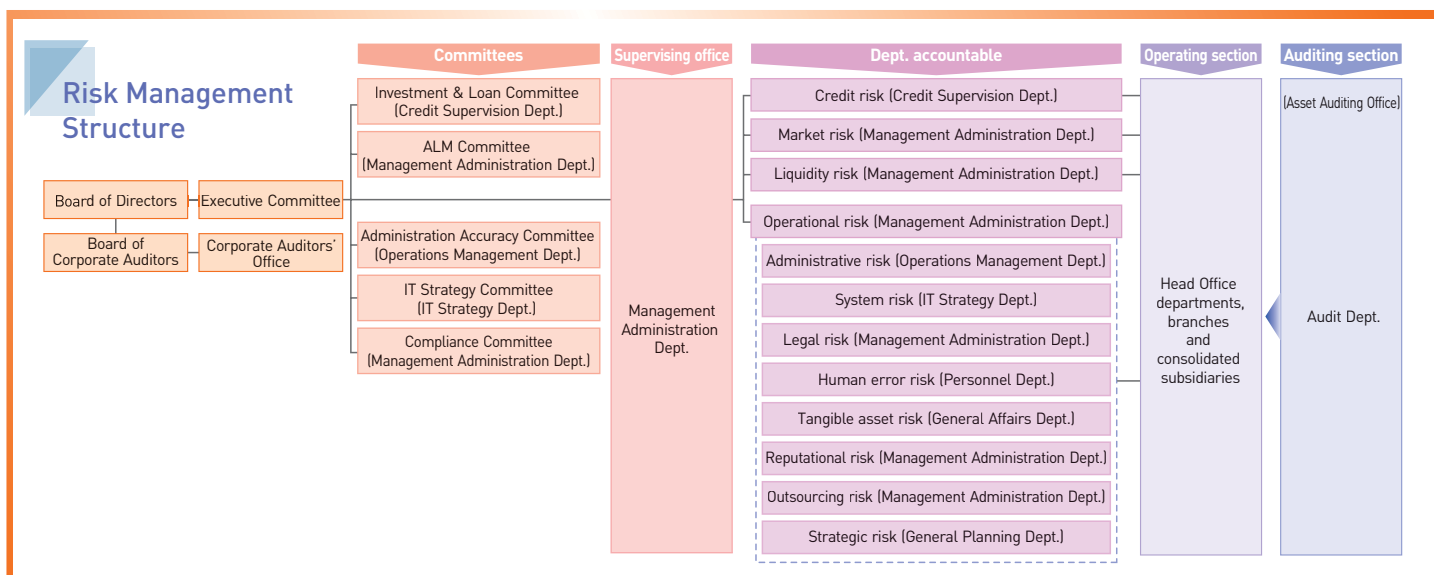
Risk Management Structure

Committees

Supervising office

Dept. accountable

Operating section

Auditing section

Board of Directors

Executive Committee

Board of Corporate Auditors

Corporate Auditors' Office

Investment & Loan Committee (Credit Supervision Dept.)

ALM Committee (Management Administration Dept.)

Administration Accuracy Committee (Operations Management Dept.)

IT Strategy Committee (IT Strategy Dept.)

Compliance Committee (Management Administration Dept.)

Management Administration Dept.

Credit risk (Credit Supervision Dept.)

Market risk (Management Administration Dept.)

Liquidity risk (Management Administration Dept.)

Operational risk (Management Administration Dept.)

Administrative risk (Operations Management Dept.)

System risk (IT Strategy Dept.)

Legal risk (Management Administration Dept.)

Human error risk (Personnel Dept.)

Tangible asset risk (General Affairs Dept.)

Reputational risk (Management Administration Dept.)

Outsourcing risk (Management Administration Dept.)

Strategic risk (General Planning Dept.)

Head Office departments, branches and consolidated subsidiaries

(Asset Auditing Office)

Audit Dept.